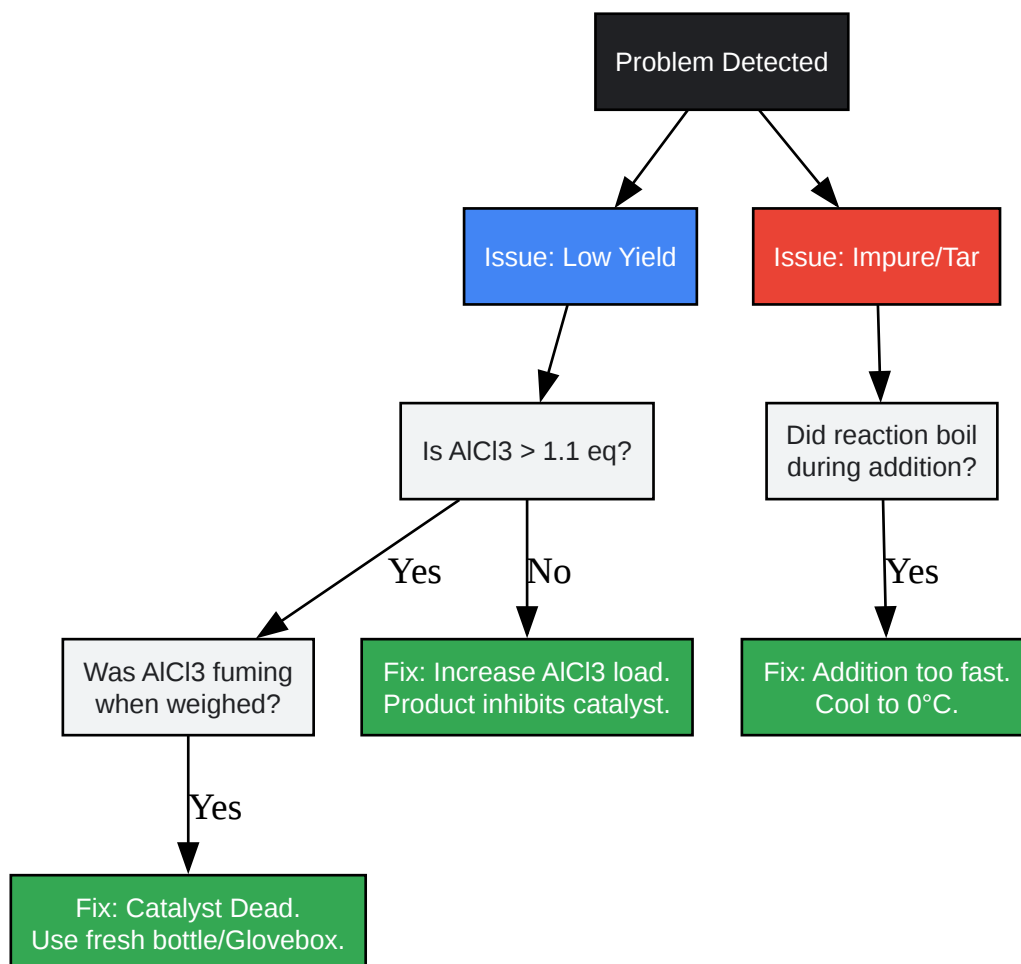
Problem Detected

Issue: Low Yield

Issue: Impure/Tar

Is AlCl3 > 1.1 eq?

Did reaction boil during addition?

Yes

No

Yes

Was AlCl3 fuming when weighed?

Fix: Increase AlCl3 load. Product inhibits catalyst.

Fix: Addition too fast. Cool to 0°C.

Yes

Fix: Catalyst Dead. Use fresh bottle/Glovebox.